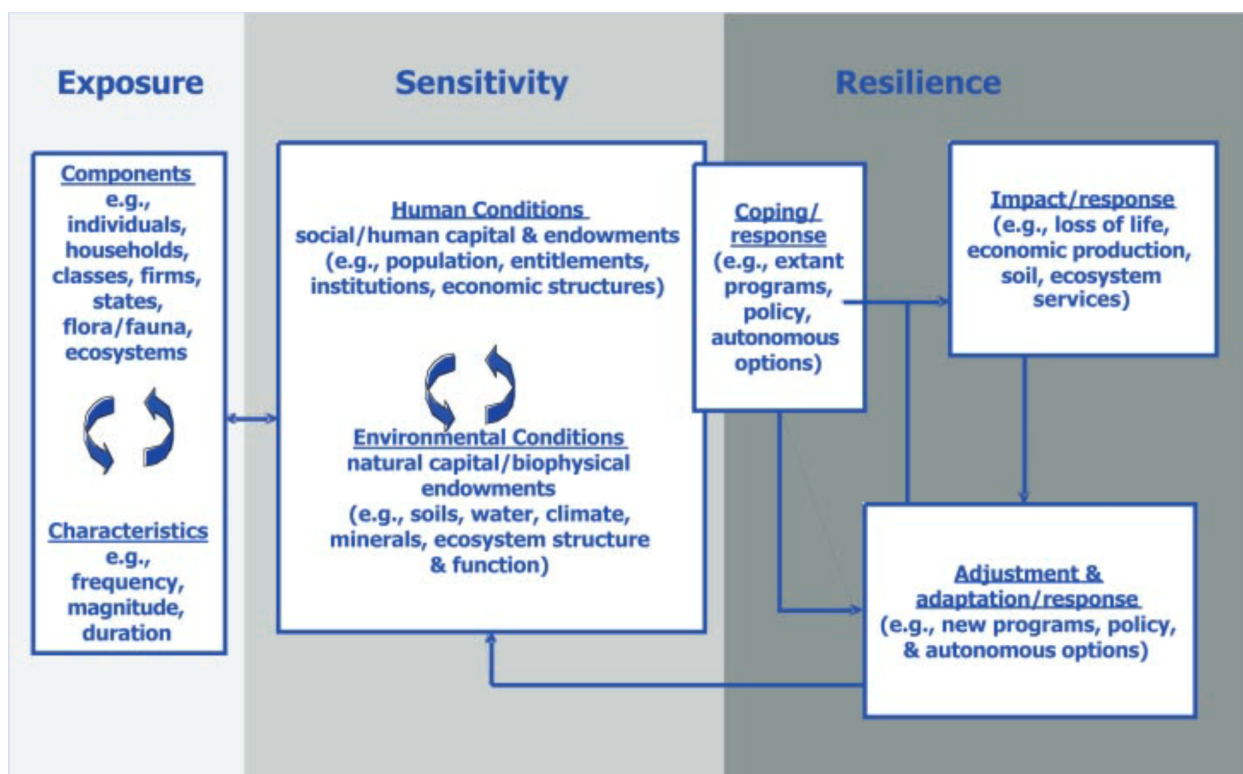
Exposure

Sensitivity

Resilience

Components
e.g., individuals, households, classes, firms, states, flora/fauna, ecosystems

Characteristics
e.g., frequency, magnitude, duration

Human Conditions
social/human capital & endowments (e.g., population, entitlements, institutions, economic structures)

Environmental Conditions
natural capital/biophysical endowments (e.g., soils, water, climate, minerals, ecosystem structure & function)

Coping/ response
(e.g., extant programs, policy, autonomous options)

Impact/response
(e.g., loss of life, economic production, soil, ecosystem services)

Adjustment & adaptation/response
(e.g., new programs, policy, & autonomous options)